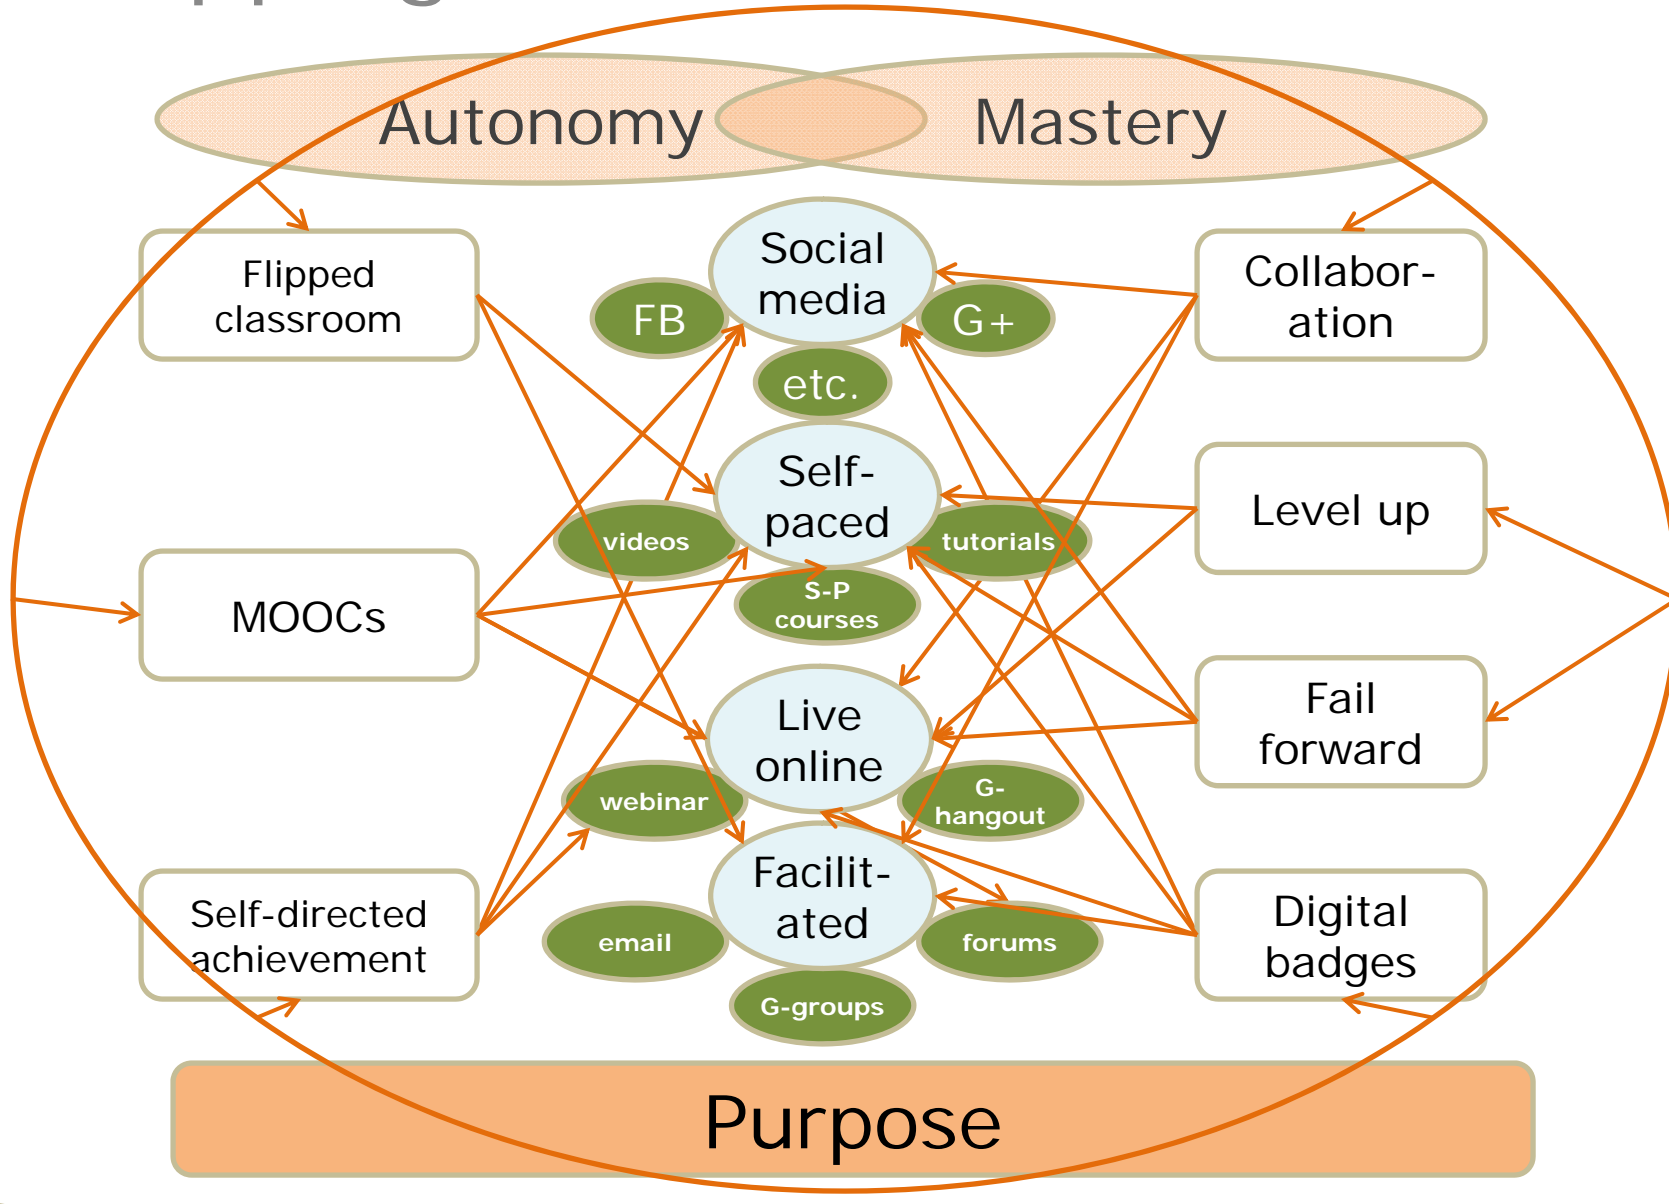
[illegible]

Autonomy

Mastery

Flipped classroom

Social media

FB

G+

etc.

Collabor-ation

Self-paced

videos

tutorials

S-P courses

Level up

MOOCs

Live online

webinar

G-hangout

Fail forward

Facilit-ated

email

forums

G-groups

Self-directed achievement

Digital badges

Purpose